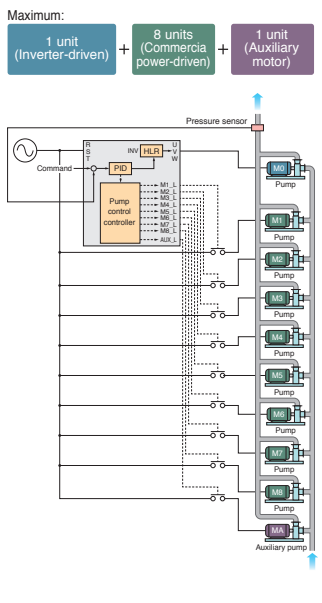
Maximum:

1 unit (Inverter-driven) + 8 units (Commercia power-driven) + 1 unit (Auxiliary motor)

Pressure sensor

R
S
T

Command

INV

HLR

U
V
W

PID

Pump control controller

M1_L
M2_L
M3_L
M4_L
M5_L
M6_L
M7_L
M8_L
AUX_L

M0
Pump
M1
Pump
M2
Pump
M3
Pump
M4
Pump
M5
Pump
M6
Pump
M7
Pump
M8
Pump
MA
Auxiliary pump